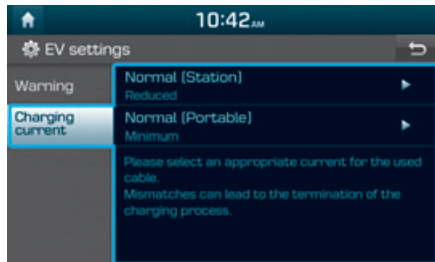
10:42AM

EV settings

Warning

Charging current

Normal (Station)
Reduced

Normal (Portable)
Minimum

Please select an appropriate current for the used cable.
Mismatches can lead to the termination of the charging process.